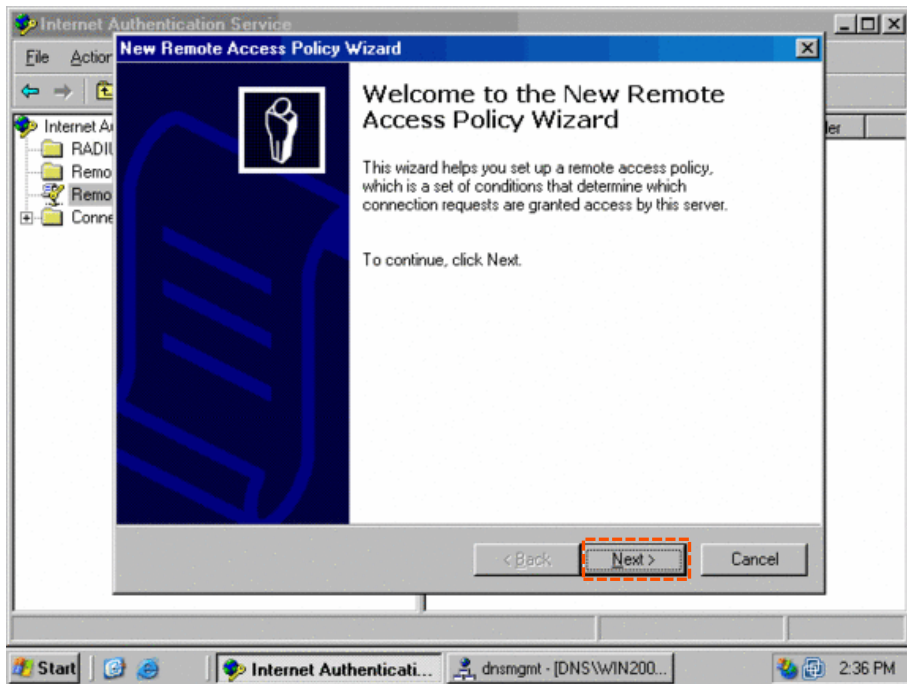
Internet Authentication Service

File Action

Internet Au
RADIU
Remo
Remo
Conne

ler

New Remote Access Policy Wizard

Welcome to the New Remote Access Policy Wizard

This wizard helps you set up a remote access policy, which is a set of conditions that determine which connection requests are granted access by this server.

To continue, click Next.

< Back
Next >
Cancel

Start
Internet Authenticati...
dnsmgmt - [DNS\WIN200...
2:36 PM